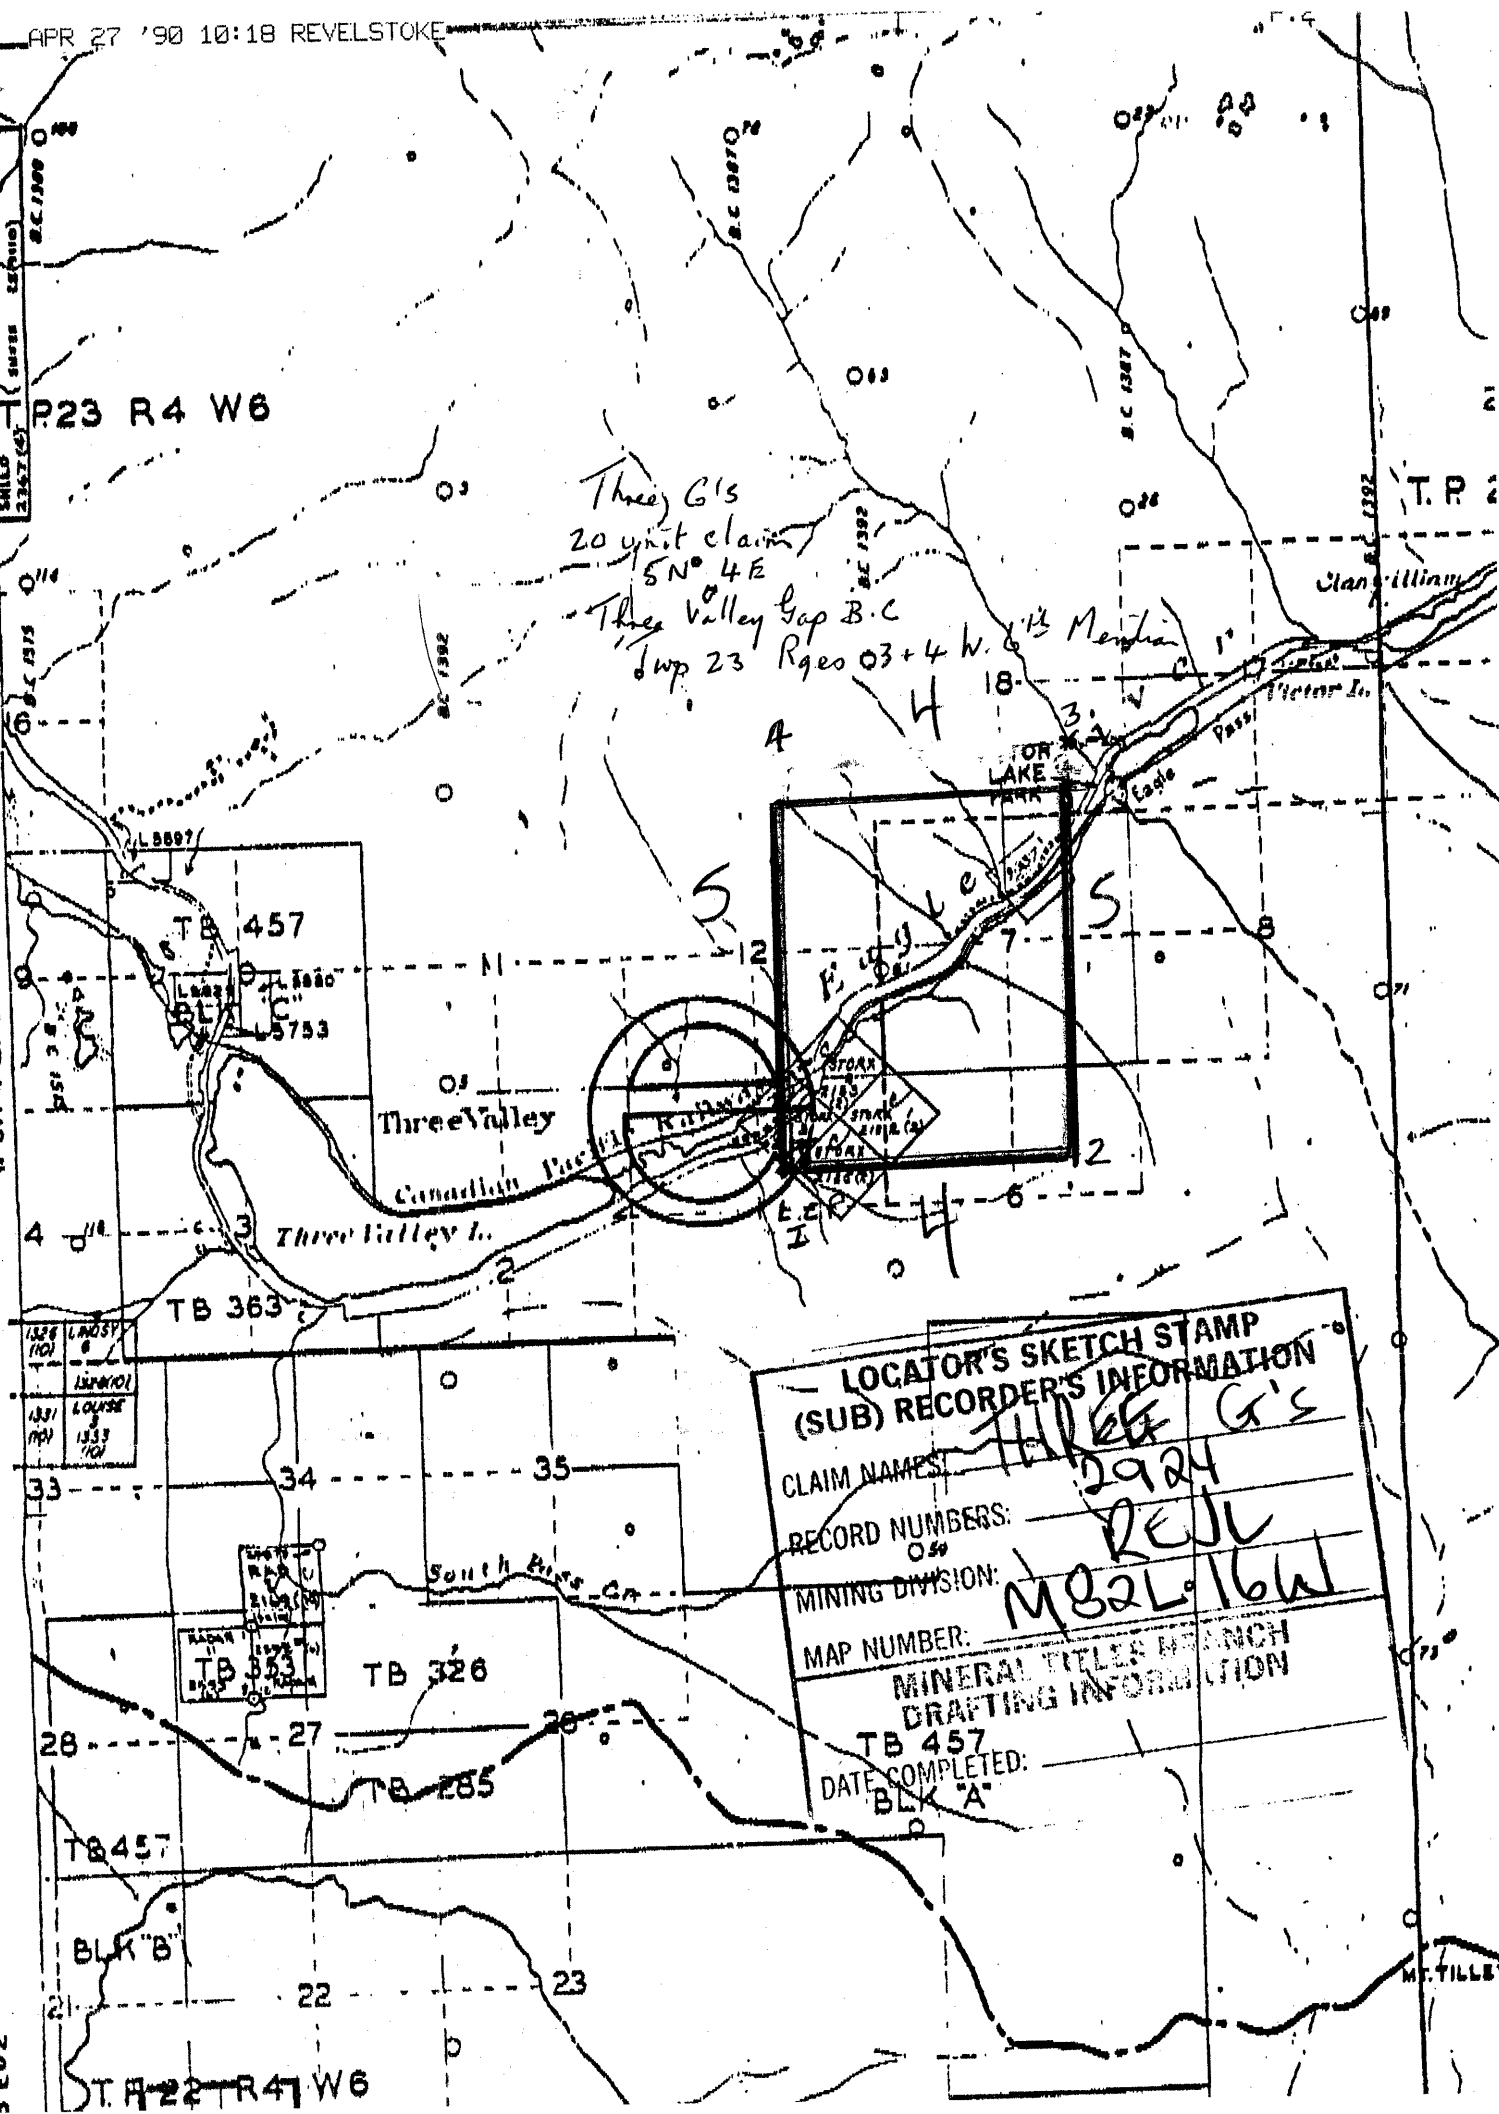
APR 27 '90 10:18 REVELSTOKE

TP23 R4 W6

Three G's
20 unit claim
5N° 4E
Three Valley Gap B.C
Twp 23 Rges 03+4 W. 6th Meridian

18

4

H

T.P 2

Clanwilliam

Victor L.

3

VICTOR LAKE PARK

Eagle Pass

Eagle

S

S

7

8

12

2

6

H

L.C.
I

TB 457

L5897

L5880

BLK "C"

L5753

Three Valley

Canadian Pacific Railway

Three Valley L.

4

3

2

TB 363

16

33

34

35

South Bass Cr

TB 353

TB 326

27

26

28

TB 285

TB457

BLK "B"

21

22

23

T.R 22 R4 W6

MT. TILLEY

LOCATOR'S SKETCH STAMP
(SUB) RECORDER'S INFORMATION
CLAIM NAMES: THREE G'S
RECORD NUMBERS: 2924
MINING DIVISION: REJL
MAP NUMBER: M82L 16W
MINERAL TITLES BRANCH
DRAFTING INFORMATION
DATE COMPLETED:

TB 457
BLK "A"

B.C 1392

B.C 1387

B.C 1375

B.C 1308

B.C 154